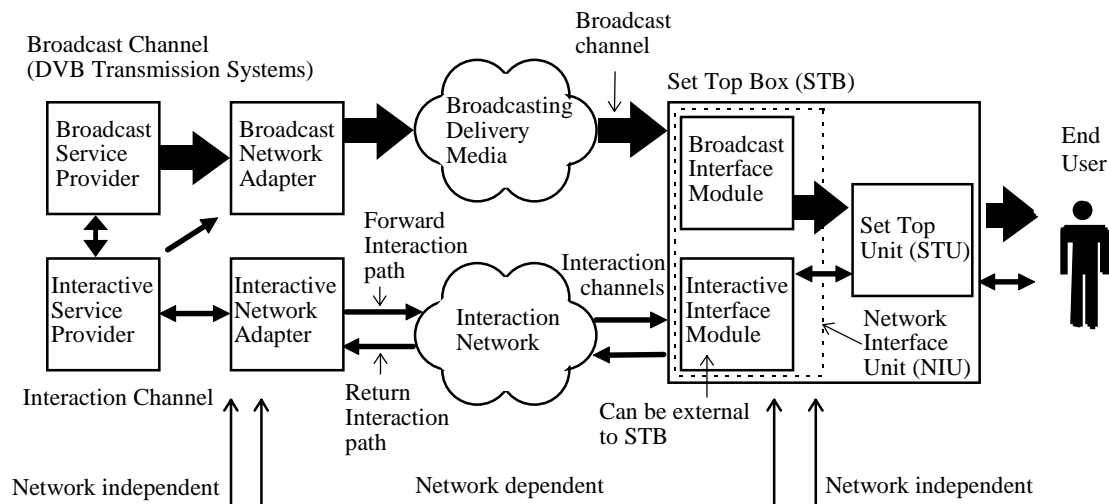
Broadcast Channel (DVB Transmission Systems)

Broadcast Service Provider

Broadcast Network Adapter

Broadcasting Delivery Media

Broadcast channel

Set Top Box (STB)

Broadcast Interface Module

Set Top Unit (STU)

End User

Interactive Service Provider

Interactive Network Adapter

Forward Interaction path

Interaction Network

Interaction channels

Interactive Interface Module

Network Interface Unit (NIU)

Return Interaction path

Interaction Channel

Can be external to STB

Network independent

Network dependent

Network independent